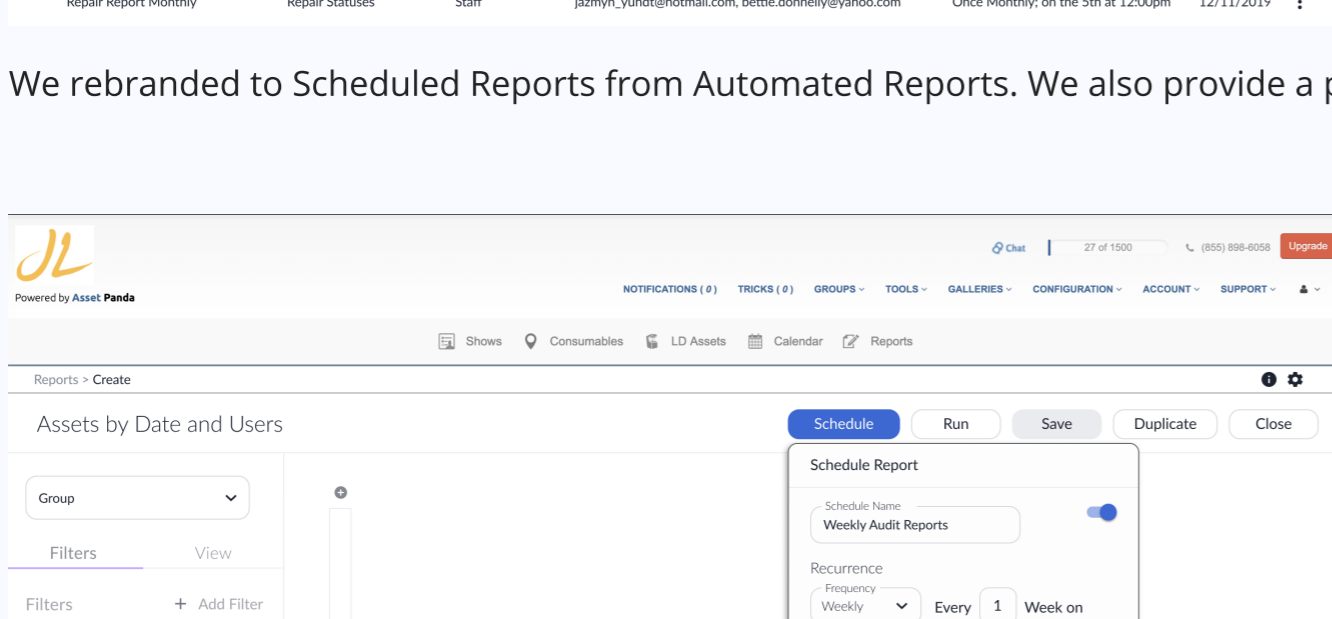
Repair Report Monthly Repair Statuses Staff jazmyn_yundt@hotmail.com, bettie.donnelly@yahoo.com Once Monthly; on the 5th at 12:00pm 12/11/2019

We rebranded to Scheduled Reports from Automated Reports. We also provide a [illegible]

Powered by Asset Panda

Chat 27 of 1500 (855) 898-6058 Upgrade

NOTIFICATIONS ( 0 ) TRICKS ( 0 ) GROUPS TOOLS GALLERIES CONFIGURATION ACCOUNT SUPPORT

Shows Consumables LD Assets Calendar Reports

Reports > Create

Assets by Date and Users

Schedule Run Save Duplicate Close

Group

Filters View

Filters + Add Filter

Schedule Report

Schedule Name
Weekly Audit Reports

Recurrence
Frequency
Weekly Every 1 Week on